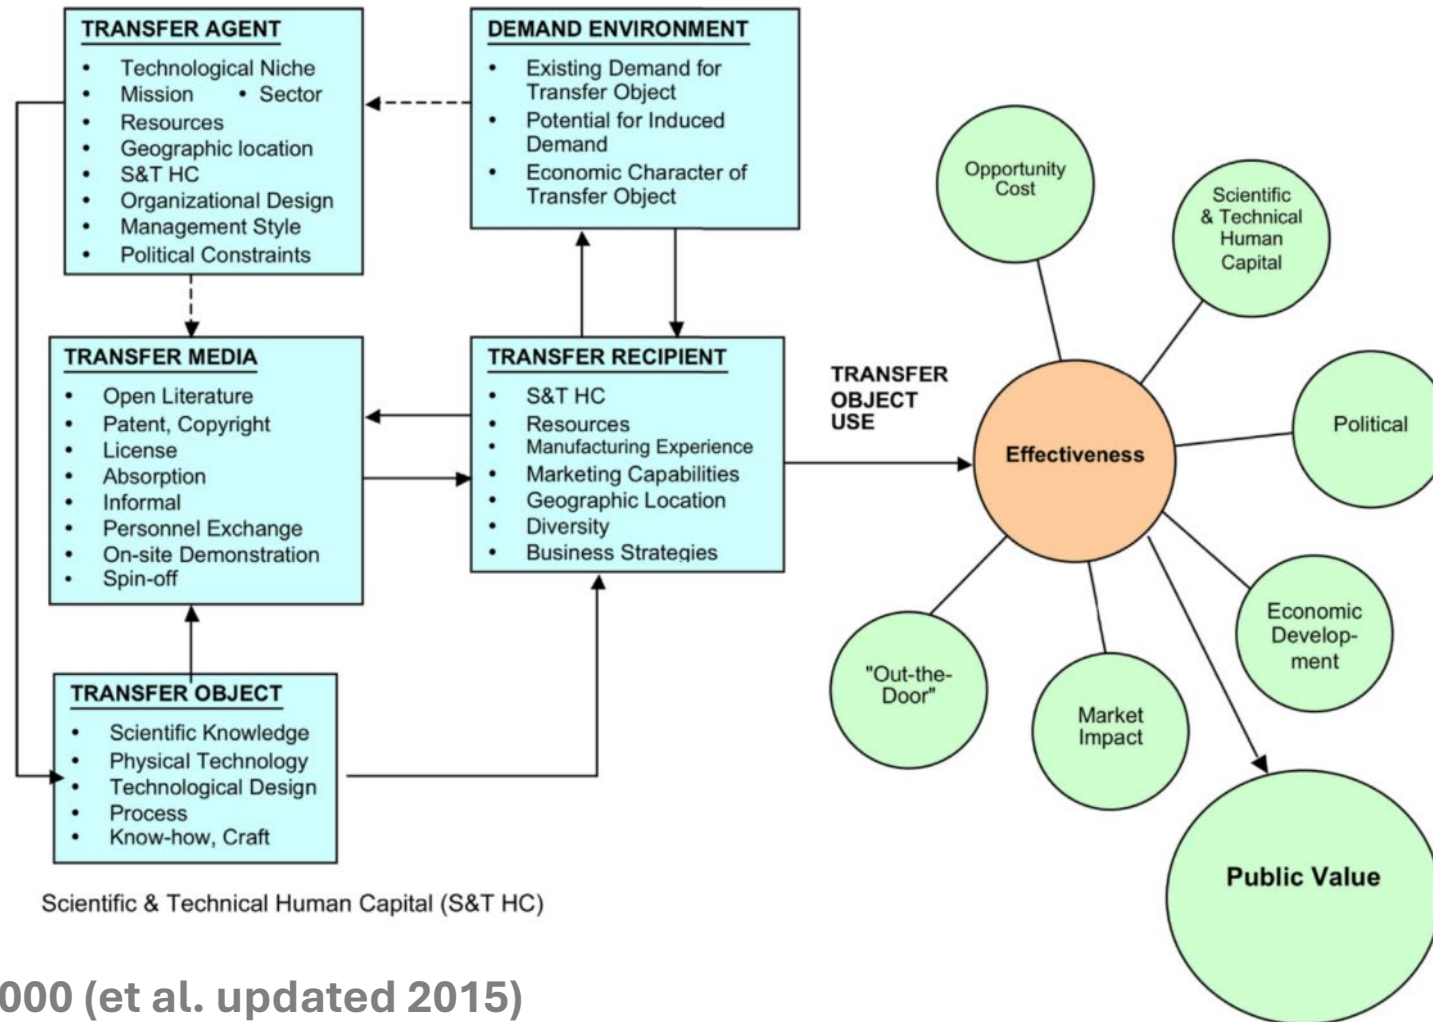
TRANSFER AGENT
• Technological Niche
• Mission • Sector
• Resources
• Geographic location
• S&T HC
• Organizational Design
• Management Style
• Political Constraints

DEMAND ENVIRONMENT
• Existing Demand for Transfer Object
• Potential for Induced Demand
• Economic Character of Transfer Object

TRANSFER MEDIA
• Open Literature
• Patent, Copyright
• License
• Absorption
• Informal
• Personnel Exchange
• On-site Demonstration
• Spin-off

TRANSFER RECIPIENT
• S&T HC
• Resources
• Manufacturing Experience
• Marketing Capabilities
• Geographic Location
• Diversity
• Business Strategies

TRANSFER OBJECT USE

TRANSFER OBJECT
• Scientific Knowledge
• Physical Technology
• Technological Design
• Process
• Know-how, Craft

Opportunity Cost

Scientific & Technical Human Capital

Political

Effectiveness

Economic Develop-ment

"Out-the-Door"

Market Impact

Public Value

Scientific & Technical Human Capital (S&T HC)

000 (et al. updated 2015)